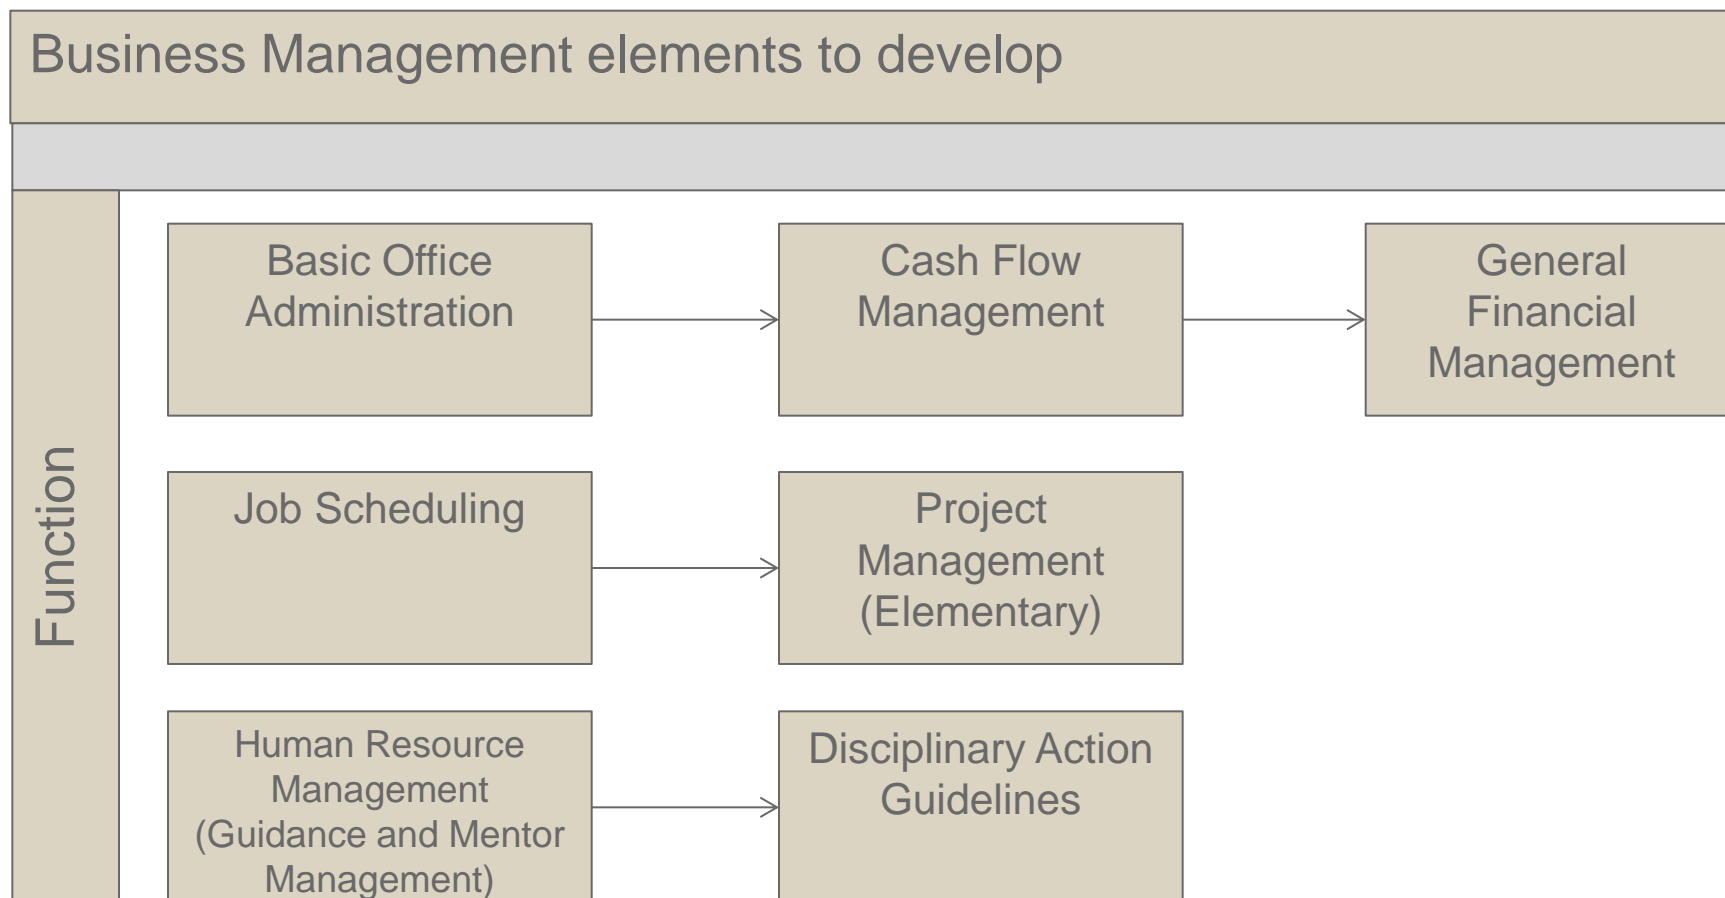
Business Management elements to develop

Function

Basic Office Administration

Cash Flow Management

General Financial Management

Job Scheduling

Project Management (Elementary)

Human Resource Management (Guidance and Mentor Management)

Disciplinary Action Guidelines